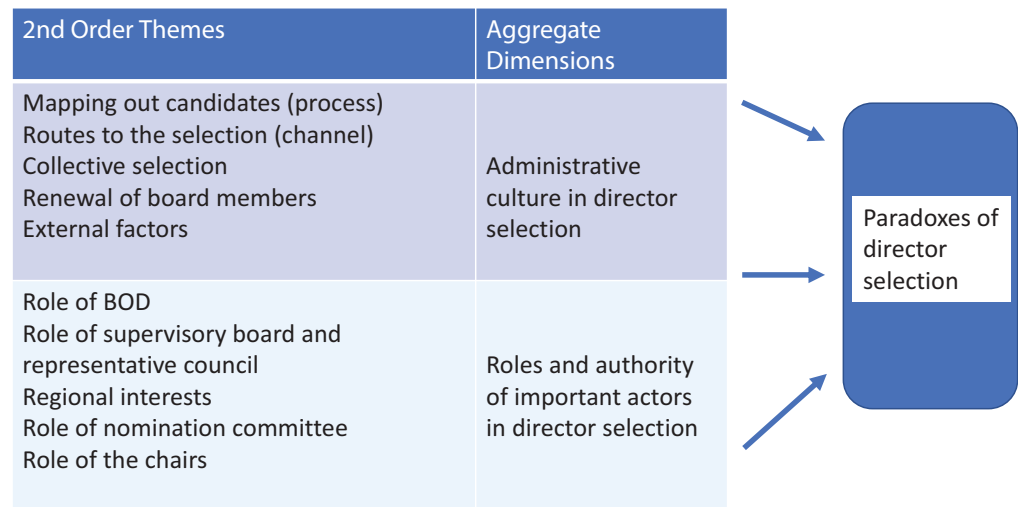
| 2nd Order Themes | Aggregate Dimensions |
|---|---|
| Mapping out candidates (process)<br>Routes to the selection (channel)<br>Collective selection<br>Renewal of board members<br>External factors | Administrative culture in director selection |
| Role of BOD<br>Role of supervisory board and representative council<br>Regional interests<br>Role of nomination committee<br>Role of the chairs | Roles and authority of important actors in director selection |

Paradoxes of director selection